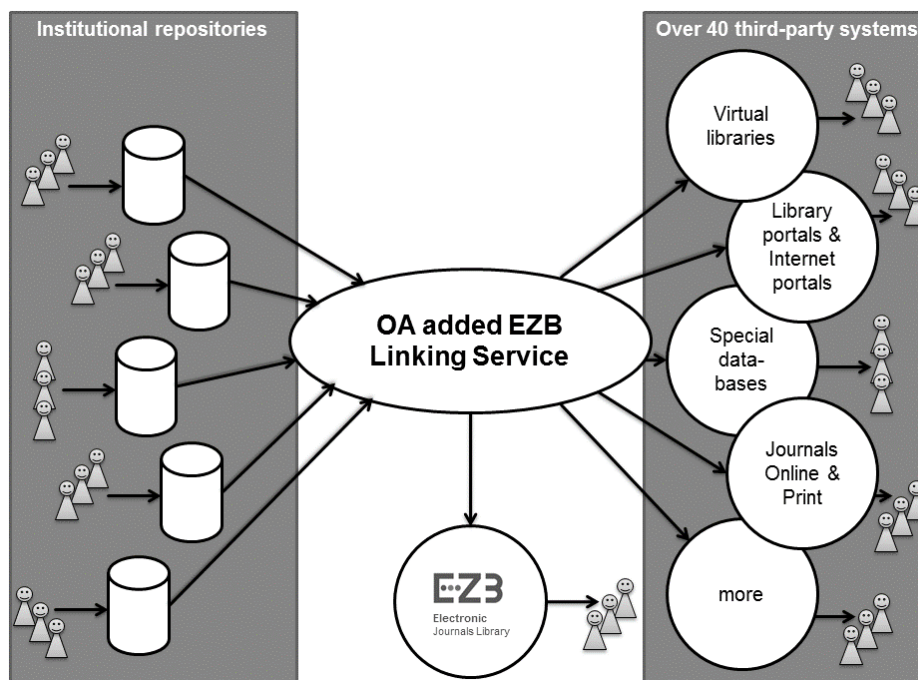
Institutional repositories

Over 40 third-party systems

OA added EZB Linking Service

Virtual libraries

Library portals & Internet portals

Special data-bases

Journals Online & Print

more

EZB

Electronic Journals Library